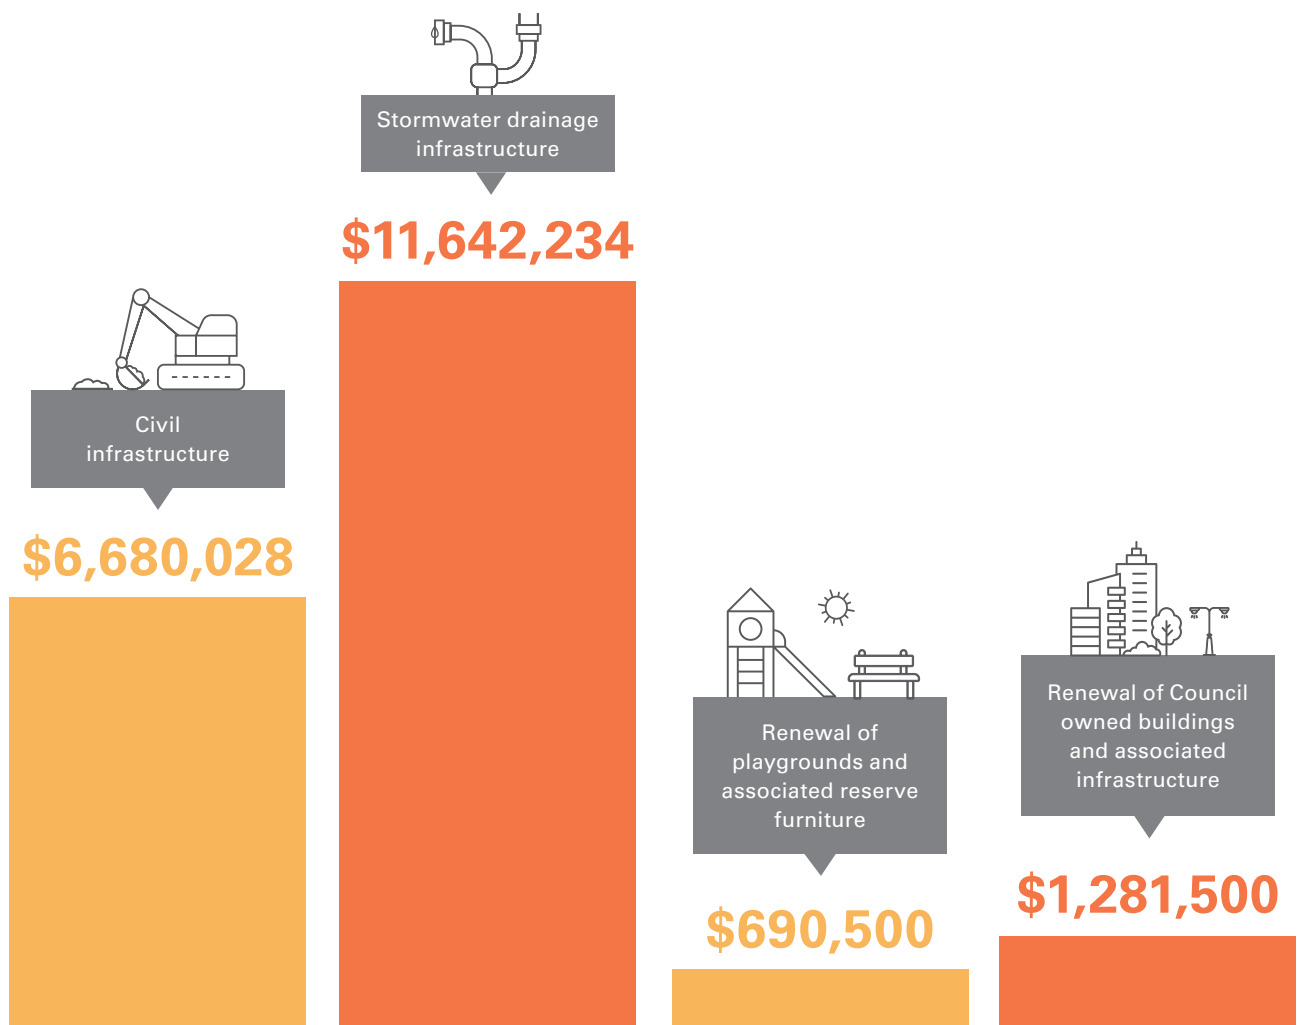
Stormwater drainage infrastructure

$11,642,234

Civil infrastructure

$6,680,028

Renewal of playgrounds and associated reserve furniture

$690,500

Renewal of Council owned buildings and associated infrastructure

$1,281,500